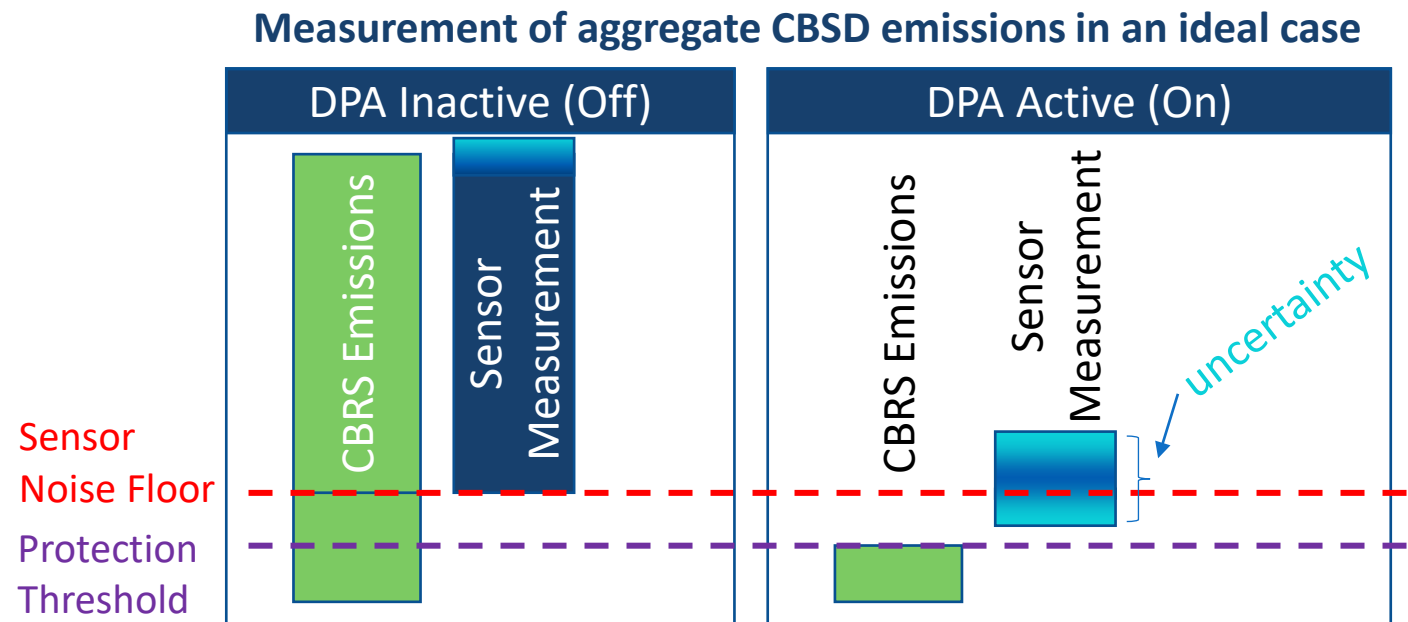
Measurement of aggregate CBSD emissions in an ideal case

DPA Inactive (Off)

CBRS Emissions

Sensor Measurement

DPA Active (On)

CBRS Emissions

Sensor Measurement

uncertainty

Sensor Noise Floor

Protection Threshold